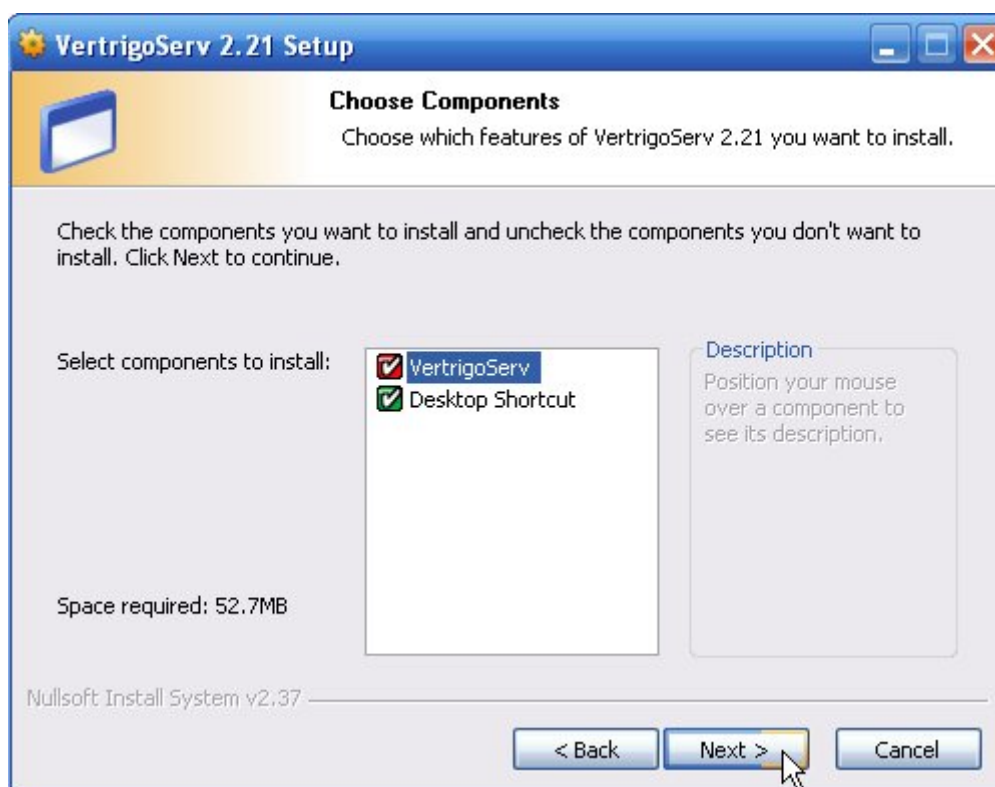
VertrigoServ 2.21 Setup

Choose Components

Choose which features of VertrigoServ 2.21 you want to install.

Check the components you want to install and uncheck the components you don't want to install. Click Next to continue.

Select components to install:

VertrigoServ
Desktop Shortcut

Description
Position your mouse over a component to see its description.

Space required: 52.7MB

Nullsoft Install System v2.37

< Back
Next >
Cancel